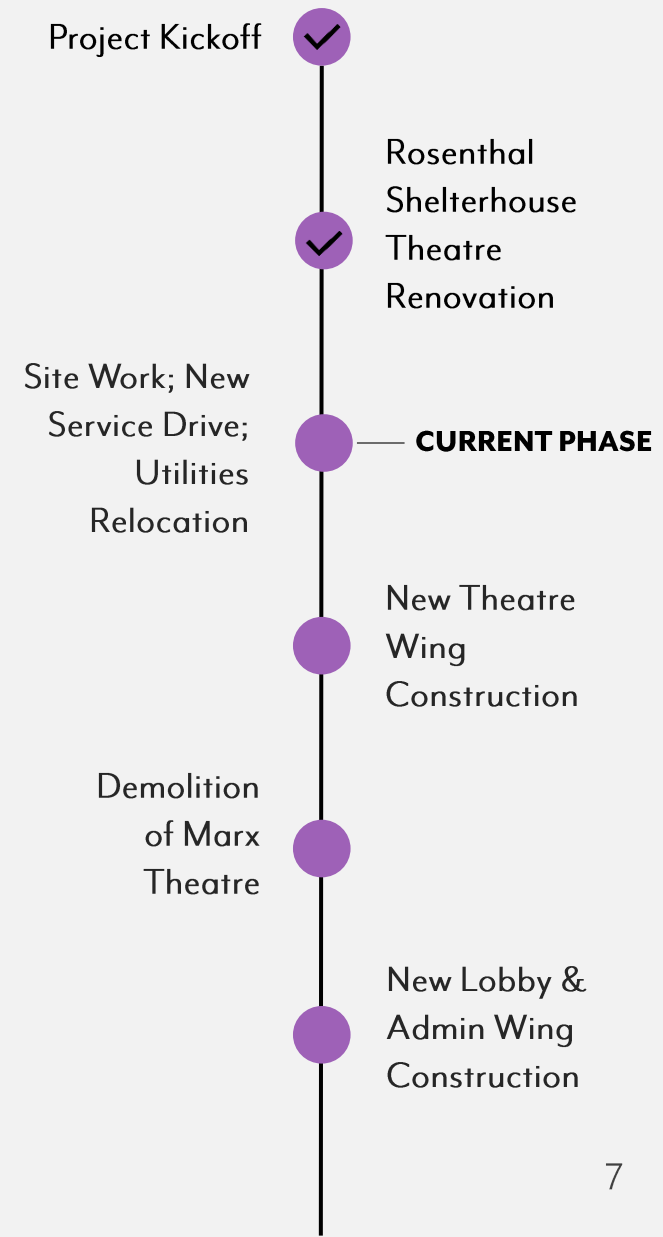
Project Kickoff

Rosenthal Shelterhouse Theatre Renovation

Site Work; New Service Drive; Utilities Relocation

CURRENT PHASE

New Theatre Wing Construction

Demolition of Marx Theatre

New Lobby & Admin Wing Construction

7